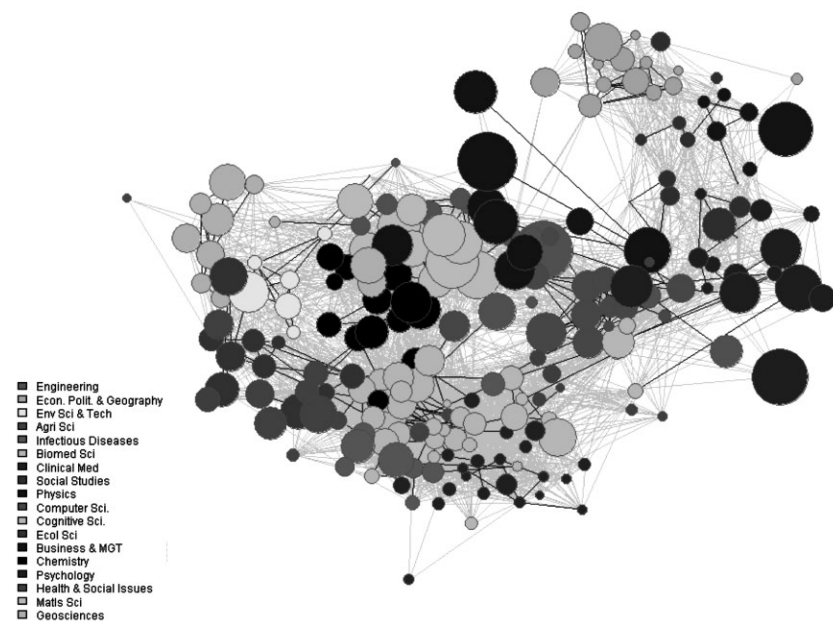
Engineering
Econ. Polit. & Geography
Env Sci & Tech
Agri Sci
Infectious Diseases
Biomed Sci
Clinical Med
Social Studies
Physics
Computer Sci.
Cognitive Sci.
Ecol Sci
Business & MGT
Chemistry
Psychology
Health & Social Issues
Matls Sci
Geosciences